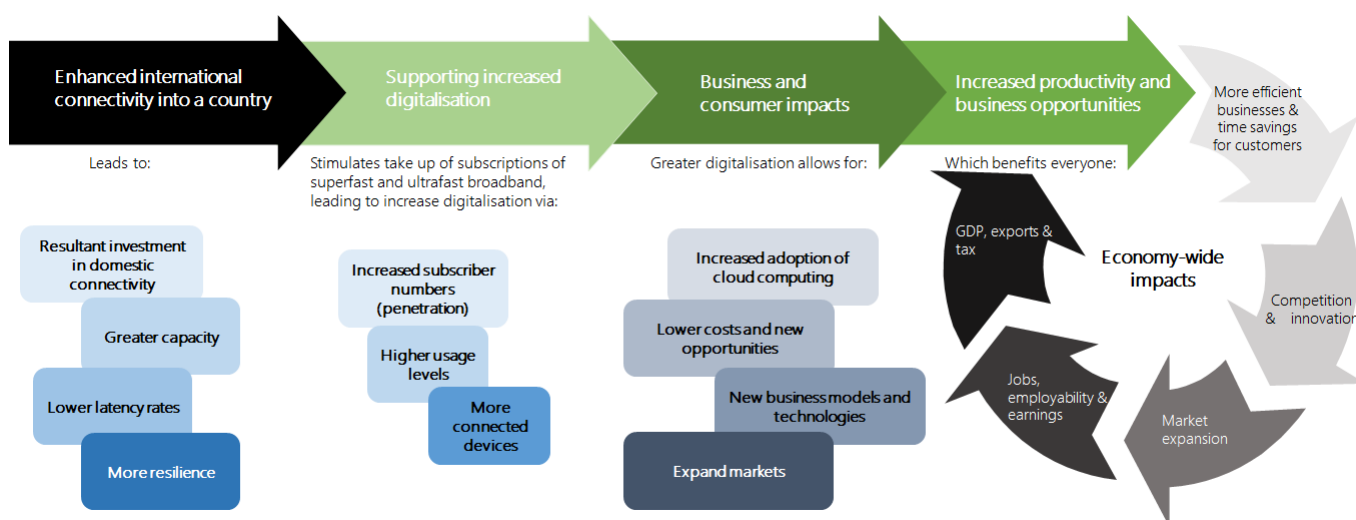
Enhanced international connectivity into a country

Leads to:

Resultant investment in domestic connectivity

Greater capacity

Lower latency rates

More resilience

Supporting increased digitalisation

Stimulates take up of subscriptions of superfast and ultrafast broadband, leading to increase digitalisation via:

Increased subscriber numbers (penetration)

Higher usage levels

More connected devices

Business and consumer impacts

Greater digitalisation allows for:

Increased adoption of cloud computing

Lower costs and new opportunities

New business models and technologies

Expand markets

Increased productivity and business opportunities

Which benefits everyone:

More efficient businesses & time savings for customers

Competition & innovation

Market expansion

Jobs, employability & earnings

GDP, exports & tax

Economy-wide impacts